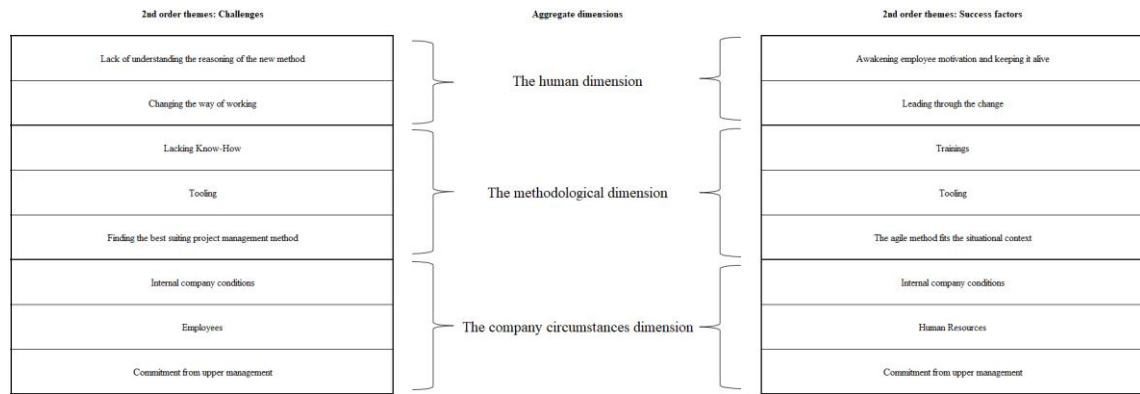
2nd order themes: Challenges

Aggregate dimensions

2nd order themes: Success factors

| Lack of understanding the reasoning of the new method |
|---|
| Changing the way of working |
| Lacking Know-How |
| Tooling |
| Finding the best suiting project management method |
| Internal company conditions |
| Employees |
| Commitment from upper management |

The human dimension

The methodological dimension

The company circumstances dimension

| Awakening employee motivation and keeping it alive |
|---|
| Leading through the change |
| Trainings |
| Tooling |
| The agile method fits the situational context |
| Internal company conditions |
| Human Resources |
| Commitment from upper management |